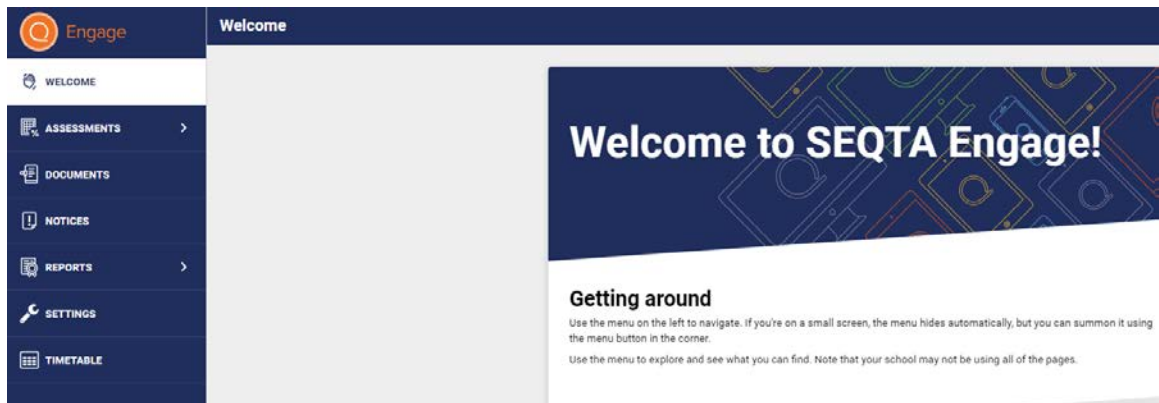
Engage

WELCOME

ASSESSMENTS

DOCUMENTS

NOTICES

REPORTS

SETTINGS

TIMETABLE

Welcome

Welcome to SEQTA Engage!

Getting around

Use the menu on the left to navigate. If you're on a small screen, the menu hides automatically, but you can summon it using the menu button in the corner.

Use the menu to explore and see what you can find. Note that your school may not be using all of the pages.